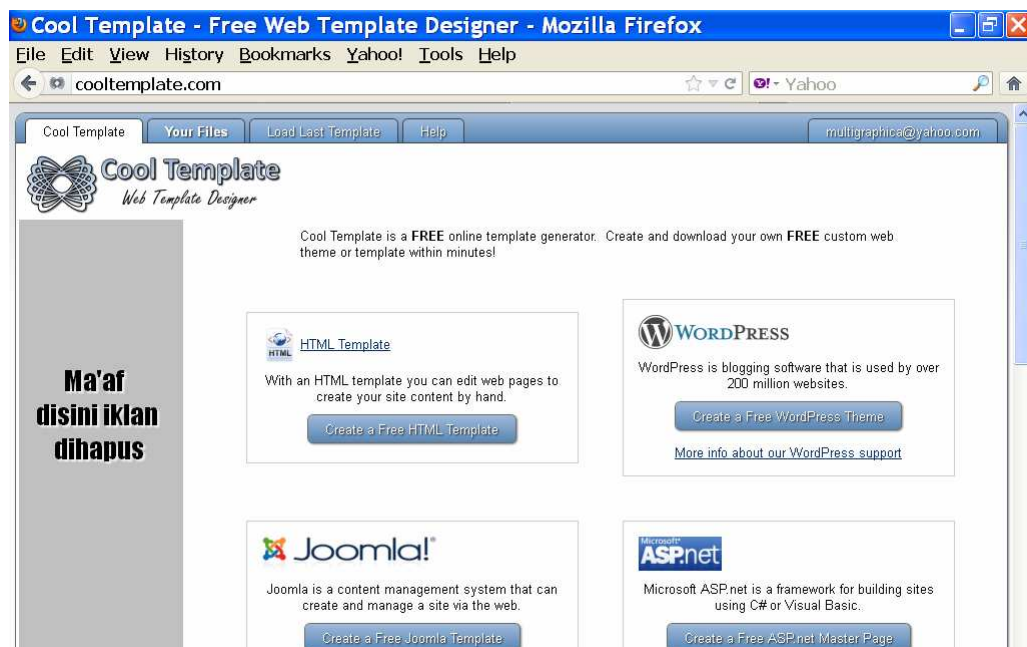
Cool Template - Free Web Template Designer - Mozilla Firefox

File Edit View History Bookmarks Yahoo! Tools Help

cooltemplate.com

Yahoo

Cool Template | Your Files | Load Last Template | Help | multigraphica@yahoo.com

Cool Template
Web Template Designer

Cool Template is a **FREE** online template generator. Create and download your own **FREE** custom web theme or template within minutes!

Ma'af disini iklan dihapus

HTML

HTML Template

With an HTML template you can edit web pages to create your site content by hand.

Create a Free HTML Template

WordPress

WordPress is blogging software that is used by over 200 million websites.

Create a Free WordPress Theme

More info about our WordPress support

Joomla!

Joomla is a content management system that can create and manage a site via the web.

Create a Free Joomla Template

Microsoft ASP.net

Microsoft ASP.net is a framework for building sites using C# or Visual Basic.

Create a Free ASP.net Master Page